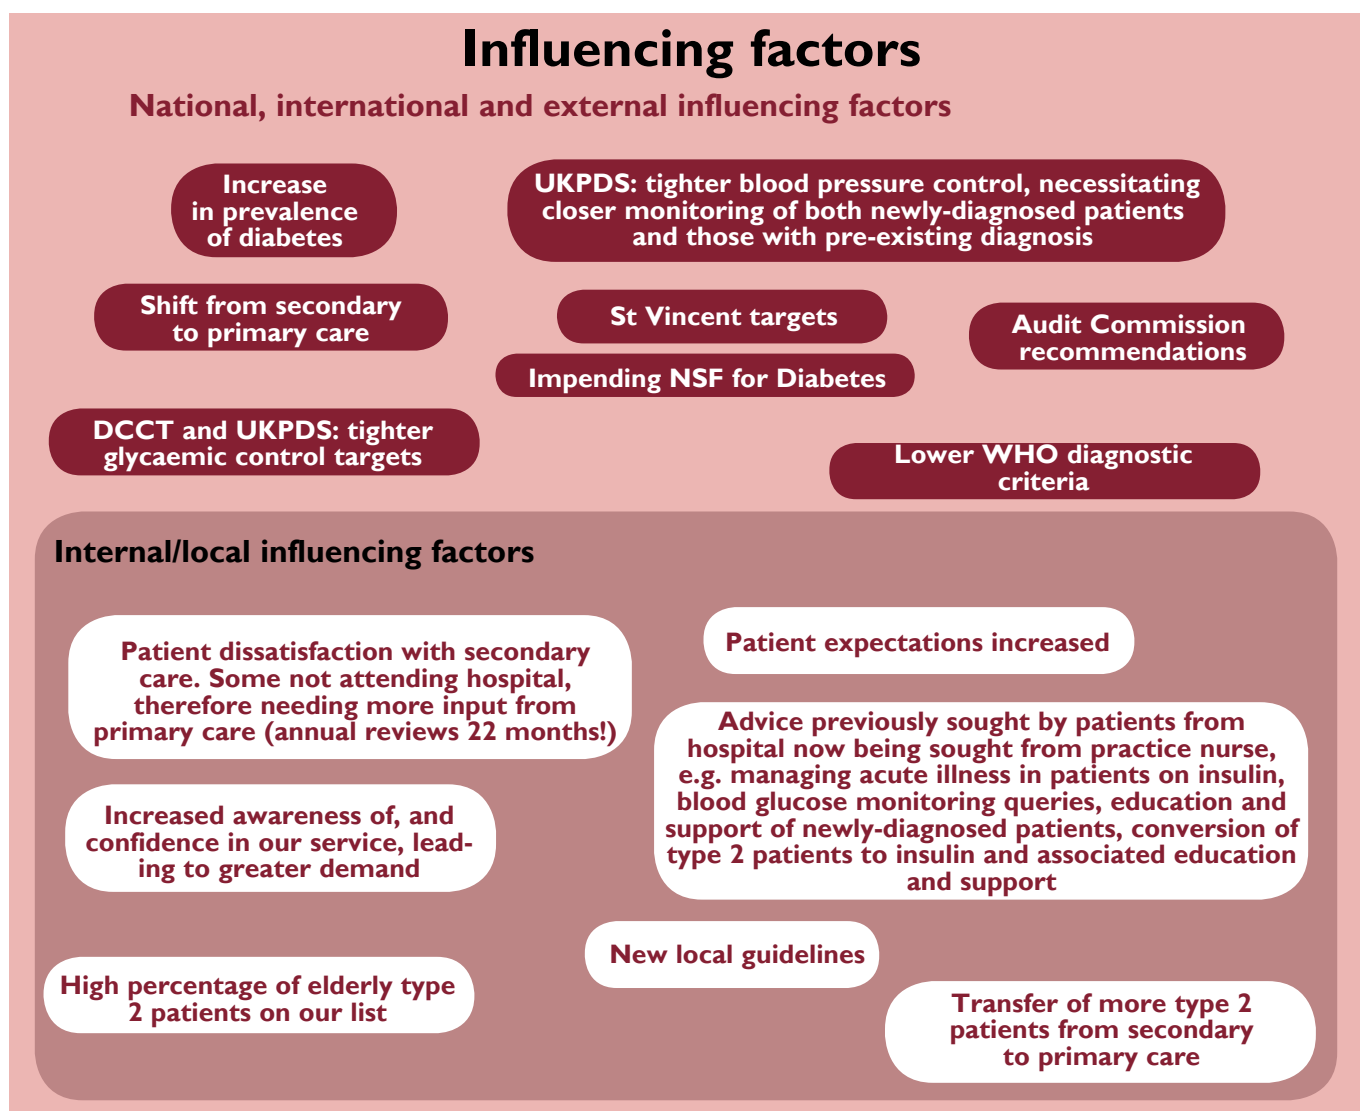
Influencing factors

National, international and external influencing factors

Increase in prevalence of diabetes

UKPDS: tighter blood pressure control, necessitating closer monitoring of both newly-diagnosed patients and those with pre-existing diagnosis

Shift from secondary to primary care

St Vincent targets

Audit Commission recommendations

Impending NSF for Diabetes

DCCT and UKPDS: tighter glycaemic control targets

Lower WHO diagnostic criteria

Internal/local influencing factors

Patient dissatisfaction with secondary care. Some not attending hospital, therefore needing more input from primary care (annual reviews 22 months!)

Patient expectations increased

Advice previously sought by patients from hospital now being sought from practice nurse, e.g. managing acute illness in patients on insulin, blood glucose monitoring queries, education and support of newly-diagnosed patients, conversion of type 2 patients to insulin and associated education and support

Increased awareness of, and confidence in our service, leading to greater demand

New local guidelines

High percentage of elderly type 2 patients on our list

Transfer of more type 2 patients from secondary to primary care